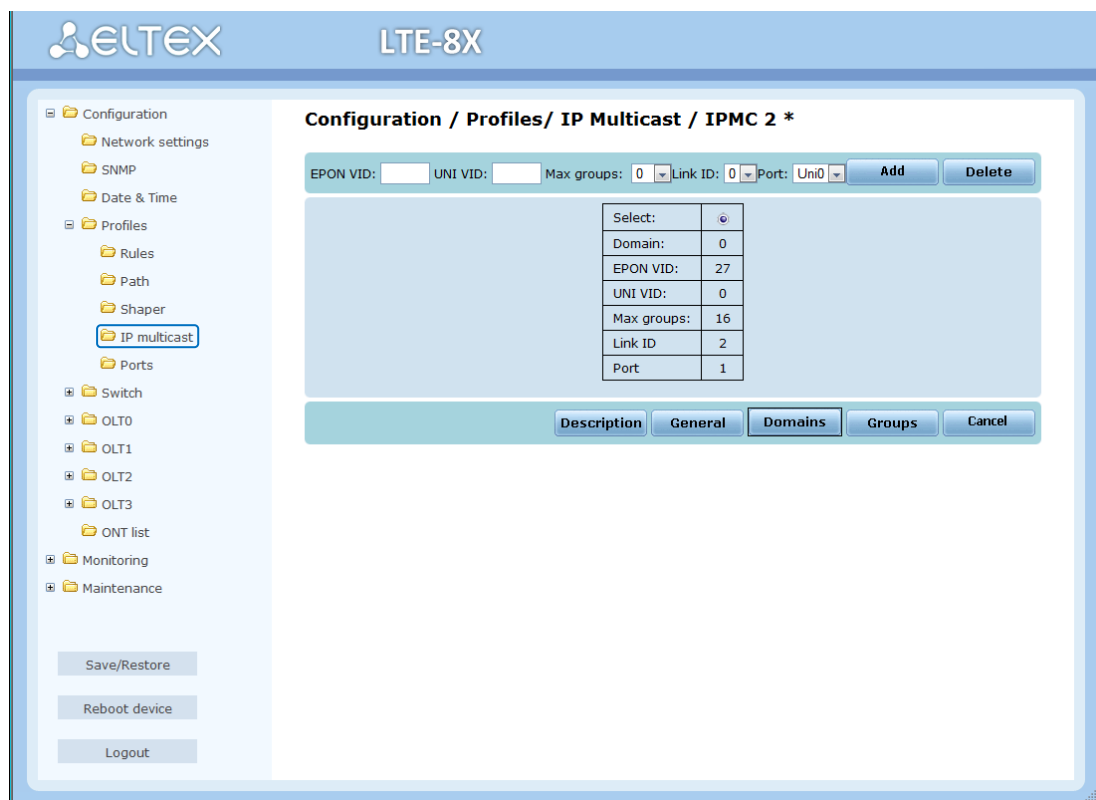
ELTEX LTE-8X

Configuration
Network settings
SNMP
Date & Time
Profiles
Rules
Path
Shaper
IP multicast
Ports
Switch
OLT0
OLT1
OLT2
OLT3
ONT list
Monitoring
Maintenance

Save/Restore
Reboot device
Logout

Configuration / Profiles/ IP Multicast / IPMC 2 *

EPON VID: UNI VID: Max groups: 0 Link ID: 0 Port: Uni0 Add Delete

| Select: | ◉ |
|---|---|
| Domain: | 0 |
| EPON VID: | 27 |
| UNI VID: | 0 |
| Max groups: | 16 |
| Link ID | 2 |
| Port | 1 |

Description General Domains Groups Cancel